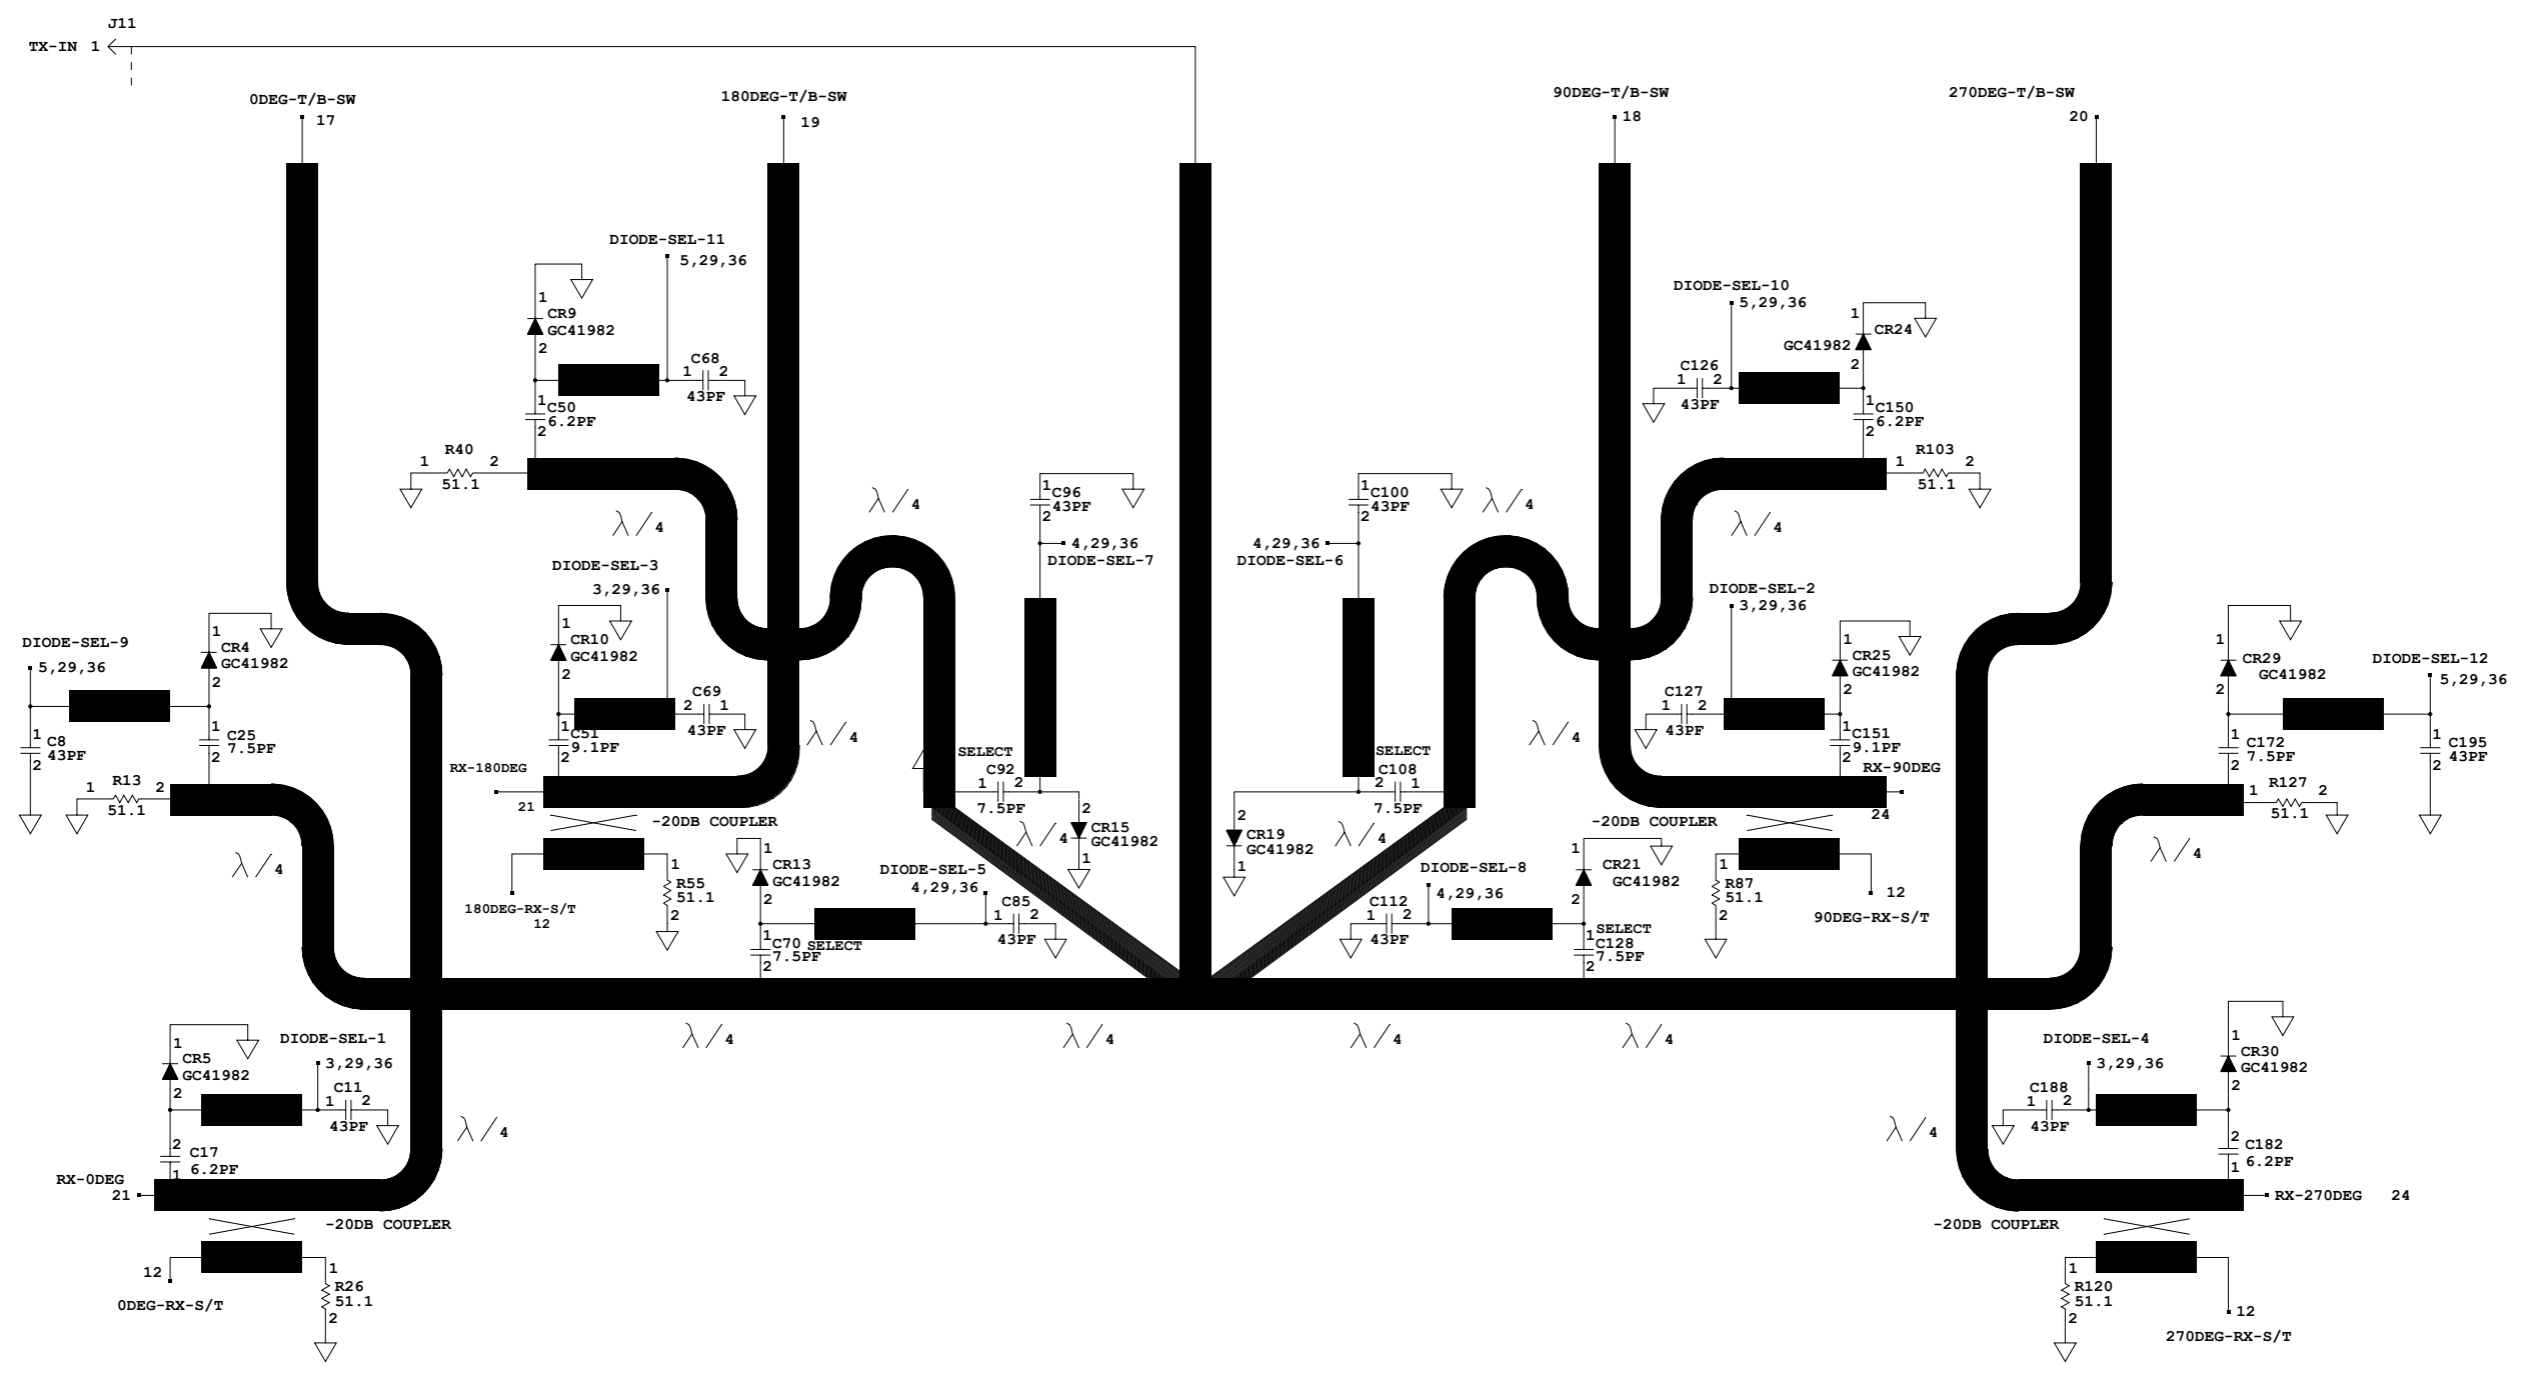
J11
TX-IN 1

0DEG-T/B-SW 17
180DEG-T/B-SW 19
90DEG-T/B-SW 18
270DEG-T/B-SW 20

DIODE-SEL-11 5,29,36
1 CR9 GC41982 2
C68 1 2 43PF
1 C50 6.2PF 2
R40 1 2 51.1
$\lambda/4$
$\lambda/4$
C96 1 43PF 2
4,29,36 DIODE-SEL-7
DIODE-SEL-3 3,29,36
1 CR10 GC41982 2
C69 2 1 43PF
1 C51 9.1PF 2
$\lambda/4$
SELECT
C92 1 2 7.5PF
RX-180DEG 21
-20DB COUPLER
$\lambda/4$
2 CR15 GC41982 1
180DEG-RX-S/T 12
1 R55 51.1 2
1 CR13 GC41982 2
DIODE-SEL-5 4,29,36
C85 1 2 43PF
1 C70 SELECT 7.5PF 2

DIODE-SEL-9 5,29,36
1 CR4 GC41982 2
1 C25 7.5PF 2
1 C8 43PF 2
R13 1 2 51.1
$\lambda/4$

DIODE-SEL-10 5,29,36
1 CR24 GC41982 2
C126 1 2 43PF
1 C150 6.2PF 2
R103 1 2 51.1
$\lambda/4$
$\lambda/4$
C100 1 43PF 2
4,29,36 DIODE-SEL-6
DIODE-SEL-2 3,29,36
1 CR25 GC41982 2
C127 1 2 43PF
1 C151 9.1PF 2
$\lambda/4$
SELECT
C108 2 1 7.5PF
RX-90DEG 24
-20DB COUPLER
2 CR19 GC41982 1
$\lambda/4$
DIODE-SEL-8 4,29,36
C112 1 2 43PF
1 CR21 GC41982 2
SELECT 1 C128 7.5PF 2
1 R87 51.1 2
90DEG-RX-S/T 12
1 CR29 GC41982 2
DIODE-SEL-12 5,29,36
1 C172 7.5PF 2
1 C195 43PF 2
R127 1 2 51.1
$\lambda/4$

$\lambda/4$ $\lambda/4$ $\lambda/4$ $\lambda/4$

1 CR5 GC41982 2
DIODE-SEL-1 3,29,36
C11 1 2 43PF
2 C17 6.2PF 1
$\lambda/4$
RX-0DEG 21
-20DB COUPLER
12 0DEG-RX-S/T
1 R26 51.1 2

DIODE-SEL-4 3,29,36
1 CR30 GC41982 2
C188 1 2 43PF
$\lambda/4$
2 C182 6.2PF 1
RX-270DEG 24
-20DB COUPLER
1 R120 51.1 2
12 270DEG-RX-S/T